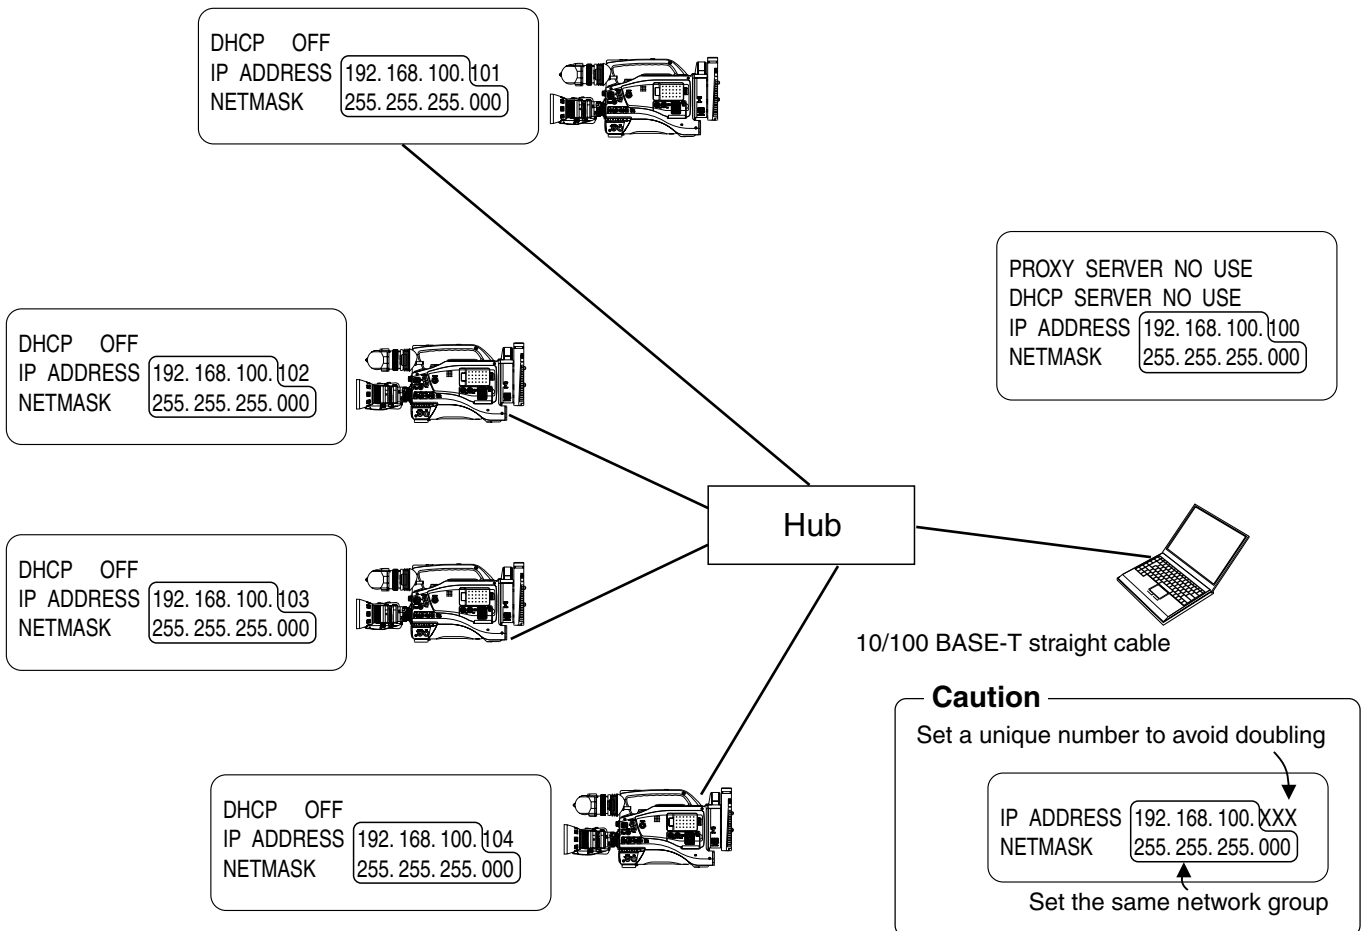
DHCP OFF
IP ADDRESS 192. 168. 100. 101
NETMASK 255. 255. 255. 000

PROXY SERVER NO USE
DHCP SERVER NO USE
IP ADDRESS 192. 168. 100. 100
NETMASK 255. 255. 255. 000

DHCP OFF
IP ADDRESS 192. 168. 100. 102
NETMASK 255. 255. 255. 000

Hub

DHCP OFF
IP ADDRESS 192. 168. 100. 103
NETMASK 255. 255. 255. 000

10/100 BASE-T straight cable

Caution
Set a unique number to avoid doubling
IP ADDRESS 192. 168. 100. XXX
NETMASK 255. 255. 255. 000
Set the same network group

DHCP OFF
IP ADDRESS 192. 168. 100. 104
NETMASK 255. 255. 255. 000